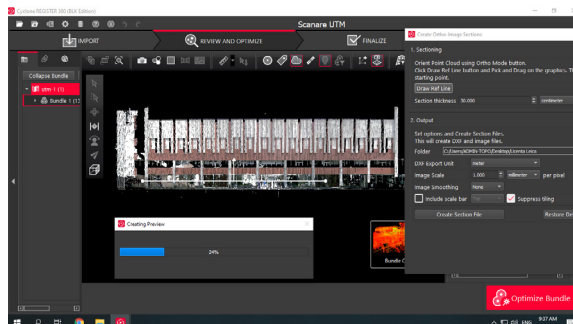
Cyclone REGISTER 360 (BLK Edition)

Scanare UTM

IMPORT

REVIEW AND OPTIMIZE

FINALIZE

Create Ortho Image Sections

1. Sectioning

Orient Point Cloud using Ortho Mode button.
Click Draw Ref Line button and Pick and Drag on the graphics. T
starting point.

Draw Ref Line

Section thickness 30.000 centimeter

2. Output

Set options and Create Section Files.
This will create DXF and image files.

Folder C:\Users\ADMIN-TOPO\Desktop\Licenta Leica

DXF Export Unit meter

Image Scale 1.000 millimeter per pixel

Image Smoothing None

Include scale bar

Suppress tiling

Create Section File

Restore Be

Collapse Bundle

utm 1 (1)

Bundle 1 (1)

Creating Preview

24%

Bundle C

Optimize Bundle

9:27 AM

ENG